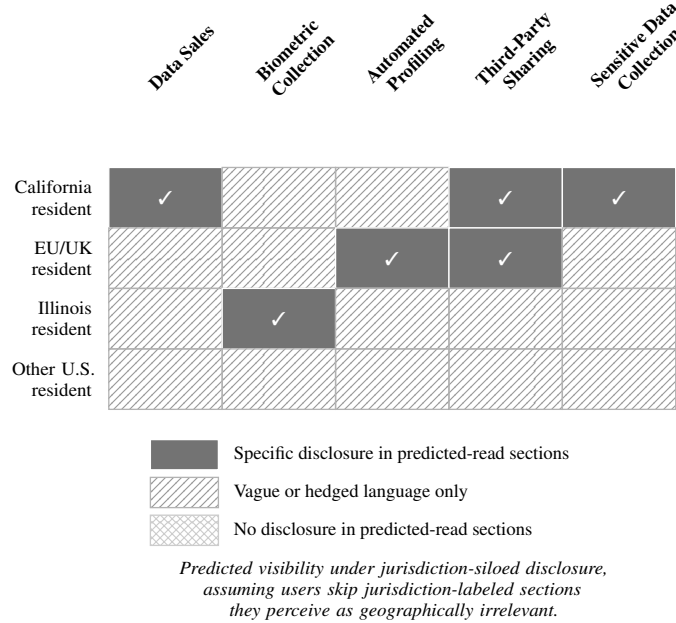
Data Sales

Biometric Collection

Automated Profiling

Third-Party Sharing

Sensitive Data Collection

| | Data Sales | Biometric Collection | Automated Profiling | Third-Party Sharing | Sensitive Data Collection |
|---|---|---|---|---|---|
| California resident | ✓ | | | ✓ | ✓ |
| EU/UK resident | | | ✓ | ✓ | |
| Illinois resident | | ✓ | | | |
| Other U.S. resident | | | | | |

Specific disclosure in predicted-read sections

Vague or hedged language only

No disclosure in predicted-read sections

*Predicted visibility under jurisdiction-siloed disclosure, assuming users skip jurisdiction-labeled sections they perceive as geographically irrelevant.*